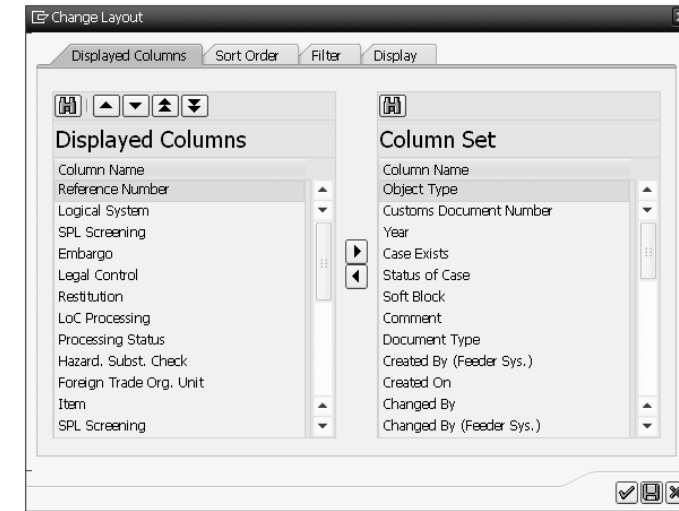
Change Layout

Displayed Columns | Sort Order | Filter | Display

Displayed Columns

Column Name
Reference Number
Logical System
SPL Screening
Embargo
Legal Control
Restitution
LoC Processing
Processing Status
Hazard. Subst. Check
Foreign Trade Org. Unit
Item
SPL Screening

Column Set

Column Name
Object Type
Customs Document Number
Year
Case Exists
Status of Case
Soft Block
Comment
Document Type
Created By (Feeder Sys.)
Created On
Changed By
Changed By (Feeder Sys.)